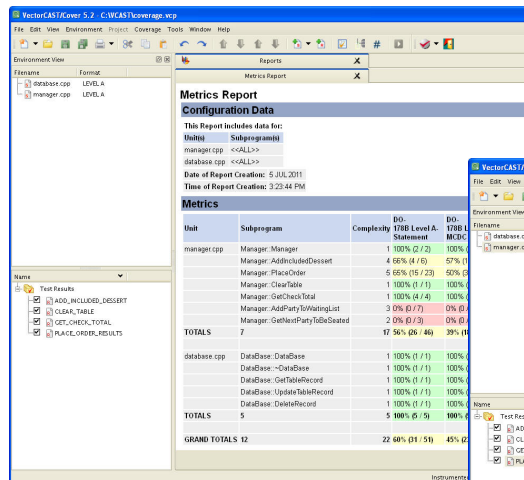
VectorCAST/Cover 5.2 C:\WCAST\coverage.vcp

File Edit View Environment Project Coverage Tools Window Help

Environment View

Filename Format

database.cpp LEVEL A

manager.cpp LEVEL A

Name

Test Results

ADD_INCLUDED_DESSERT

CLEAR_TABLE

GET_CHECK_TOTAL

PLACE_ORDER_RESULTS

Reports

Metrics Report

Metrics Report

Configuration Data

This Report includes data for:

| Unit(s) | Subprogram(s) |
|---|---|
| manager.cpp | <<ALL>> |
| database.cpp | <<ALL>> |

Date of Report Creation: 5 JUL 2011

Time of Report Creation: 3:23:44 PM

Metrics

| Unit | Subprogram | Complexity | DO-178B Level A Statement | DO-178B L MCDC |
|---|---|---|---|---|
| manager.cpp | Manager::Manager | 1 | 100% (2 / 2) | 100% ( |
| | Manager::AddIncludedDessert | 4 | 66% (4 / 6) | 57% (1 |
| | Manager::PlaceOrder | 5 | 65% (15 / 23) | 50% (3 |
| | Manager::ClearTable | 1 | 100% (1 / 1) | 100% ( |
| | Manager::GetCheckTotal | 1 | 100% (4 / 4) | 100% ( |
| | Manager::AddPartyToWaitingList | 3 | 0% (0 / 7) | 0% (0 |
| | Manager::GetNextPartyToBeSeated | 2 | 0% (0 / 3) | 0% (0 |
| TOTALS | 7 | 17 | 56% (26 / 46) | 39% (1 |
| database.cpp | DataBase::DataBase | 1 | 100% (1 / 1) | 100% ( |
| | DataBase::~DataBase | 1 | 100% (1 / 1) | 100% ( |
| | DataBase::GetTableRecord | 1 | 100% (1 / 1) | 100% ( |
| | DataBase::UpdateTableRecord | 1 | 100% (1 / 1) | 100% ( |
| | DataBase::DeleteRecord | 1 | 100% (1 / 1) | 100% ( |
| TOTALS | 5 | 5 | 100% (5 / 5) | 100% ( |
| GRAND TOTALS | 12 | 22 | 60% (31 / 51) | 45% (2 |

VectorCAST/

File Edit View

Environment View

Filename

database.c

manager.c

Test Res

ADD

CL

GE

PLA

Instrumente